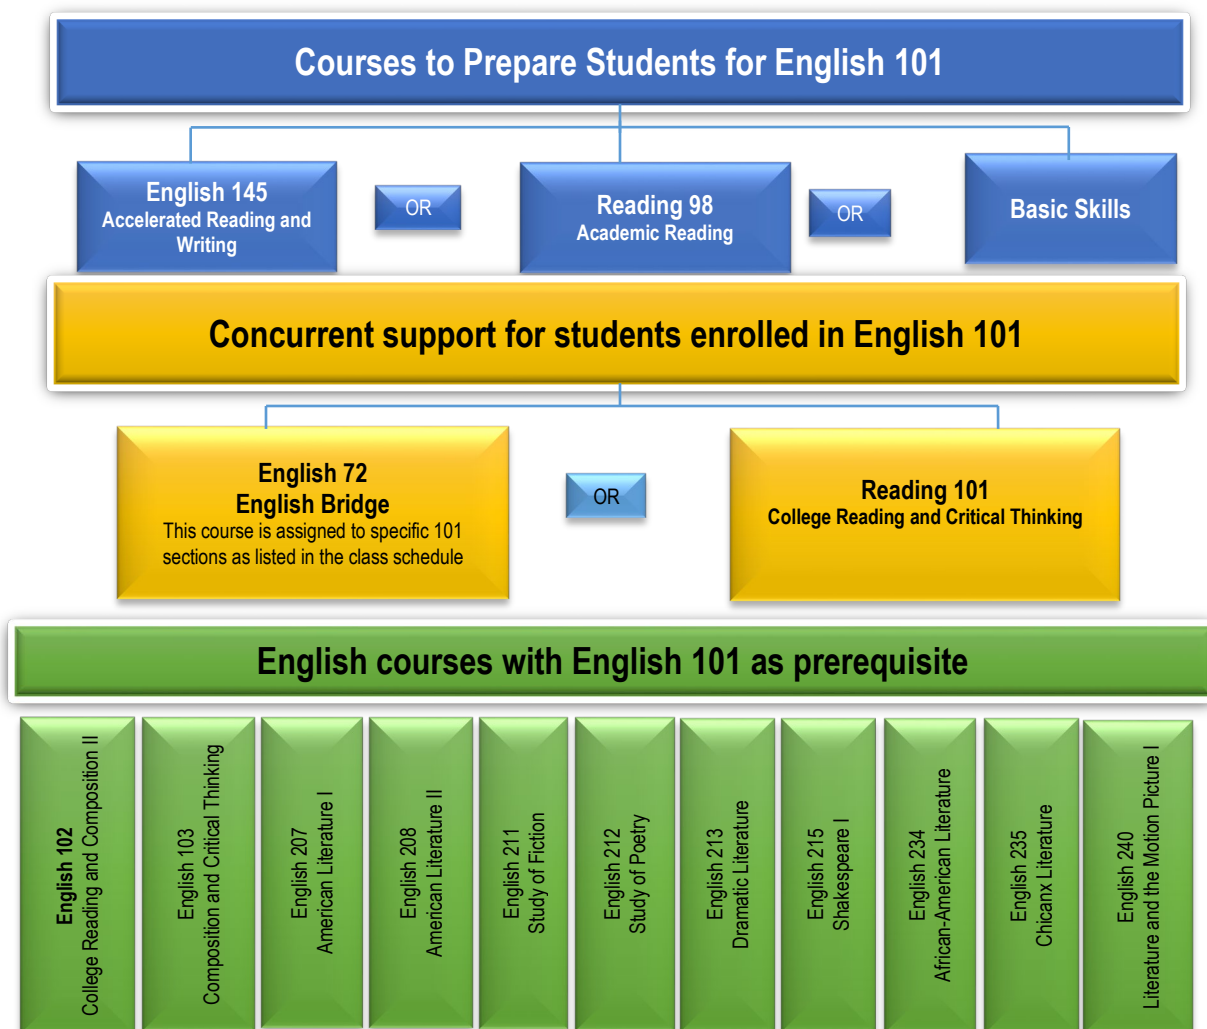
Courses to Prepare Students for English 101

English 145
Accelerated Reading and Writing

OR

Reading 98
Academic Reading

OR

Basic Skills

Concurrent support for students enrolled in English 101

English 72
English Bridge
This course is assigned to specific 101 sections as listed in the class schedule

OR

Reading 101
College Reading and Critical Thinking

English courses with English 101 as prerequisite

English 102
College Reading and Composition II

English 103
Composition and Critical Thinking

English 207
American Literature I

English 208
American Literature II

English 211
Study of Fiction

English 212
Study of Poetry

English 213
Dramatic Literature

English 215
Shakespeare I

English 234
African-American Literature

English 235
Chicanx Literature

English 240
Literature and the Motion Picture I